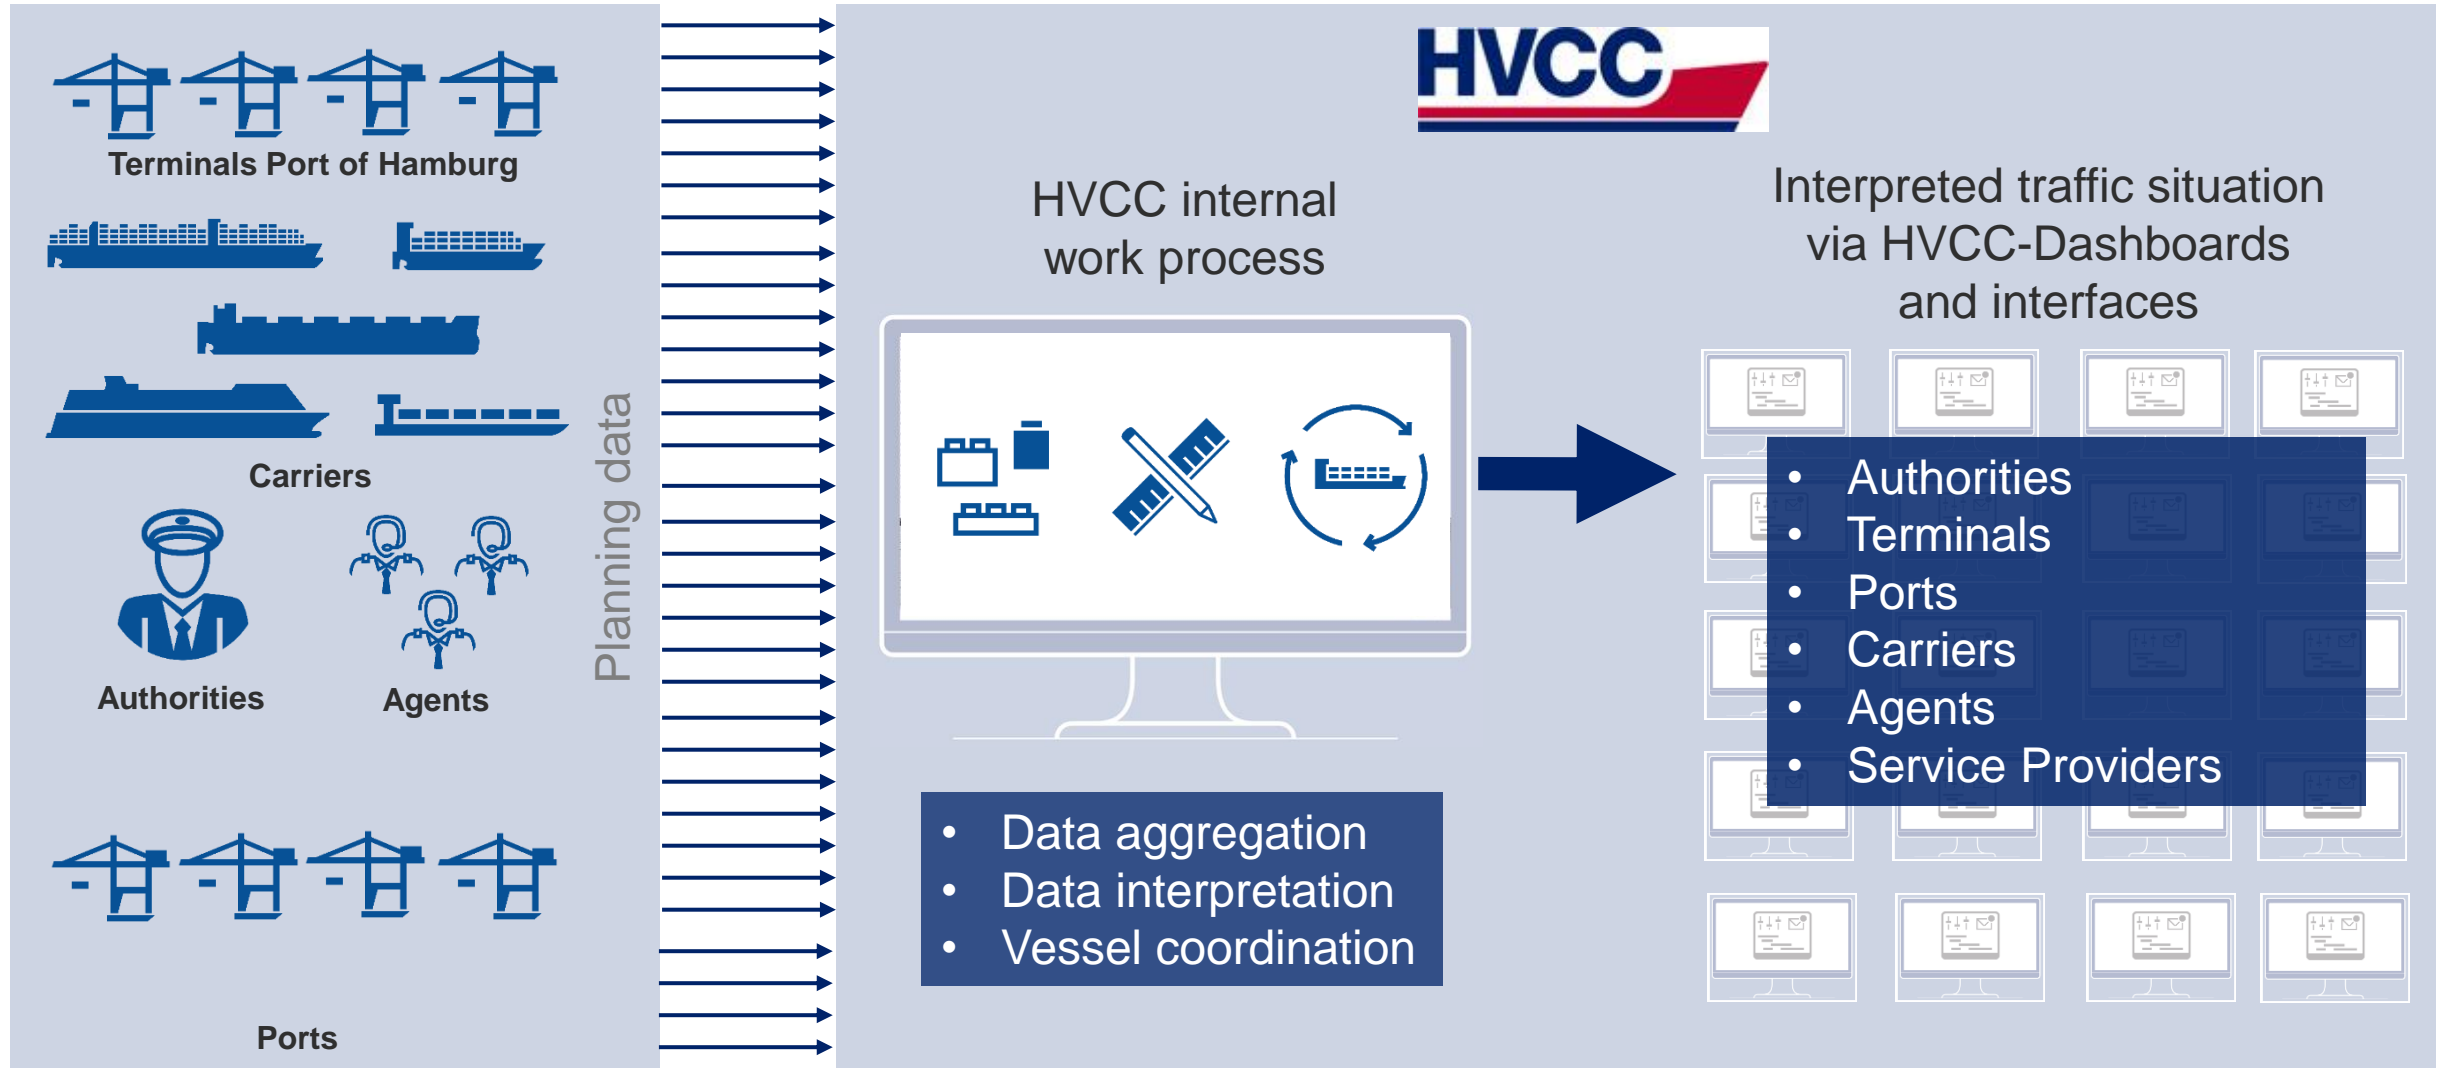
Terminals Port of Hamburg

Carriers

Authorities

Agents

Ports

Planning data

HVCC

HVCC internal work process

- Data aggregation
- Data interpretation
- Vessel coordination

Interpreted traffic situation via HVCC-Dashboards and interfaces

- Authorities
- Terminals
- Ports
- Carriers
- Agents
- Service Providers